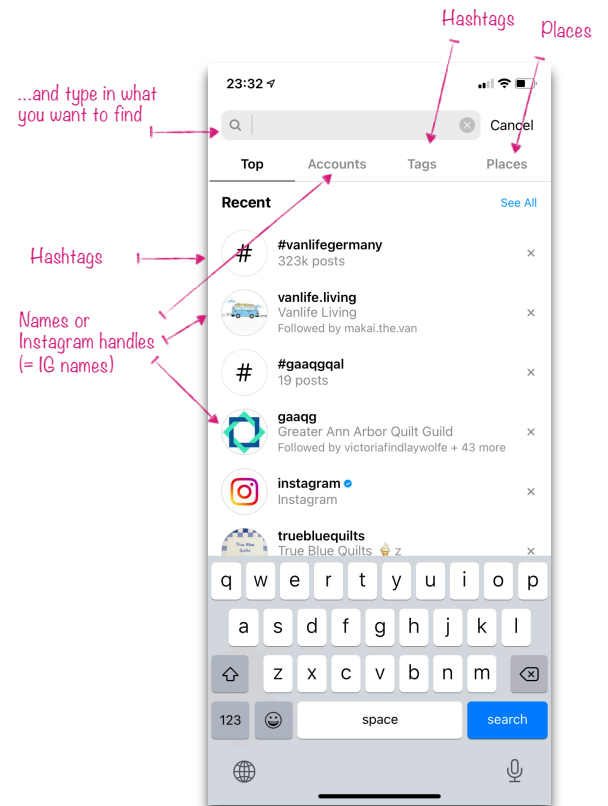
Hashtags

Places

...and type in what you want to find

23:32

Cancel

Top

Accounts

Tags

Places

Recent

See All

Hashtags

#

#vanlifegermany
323k posts

×

Names or Instagram handles (= IG names)

vanlife.living
Vanlife Living
Followed by makai.the.van

×

#

#gaaqgqal
19 posts

×

gaaqg
Greater Ann Arbor Quilt Guild
Followed by victoriafindlaywolfe + 43 more

×

instagram
Instagram

×

truebluequilts
True Blue Quilts 🍦 z

×

q w e r t y u i o p

a s d f g h j k l

z x c v b n m

123

space

search